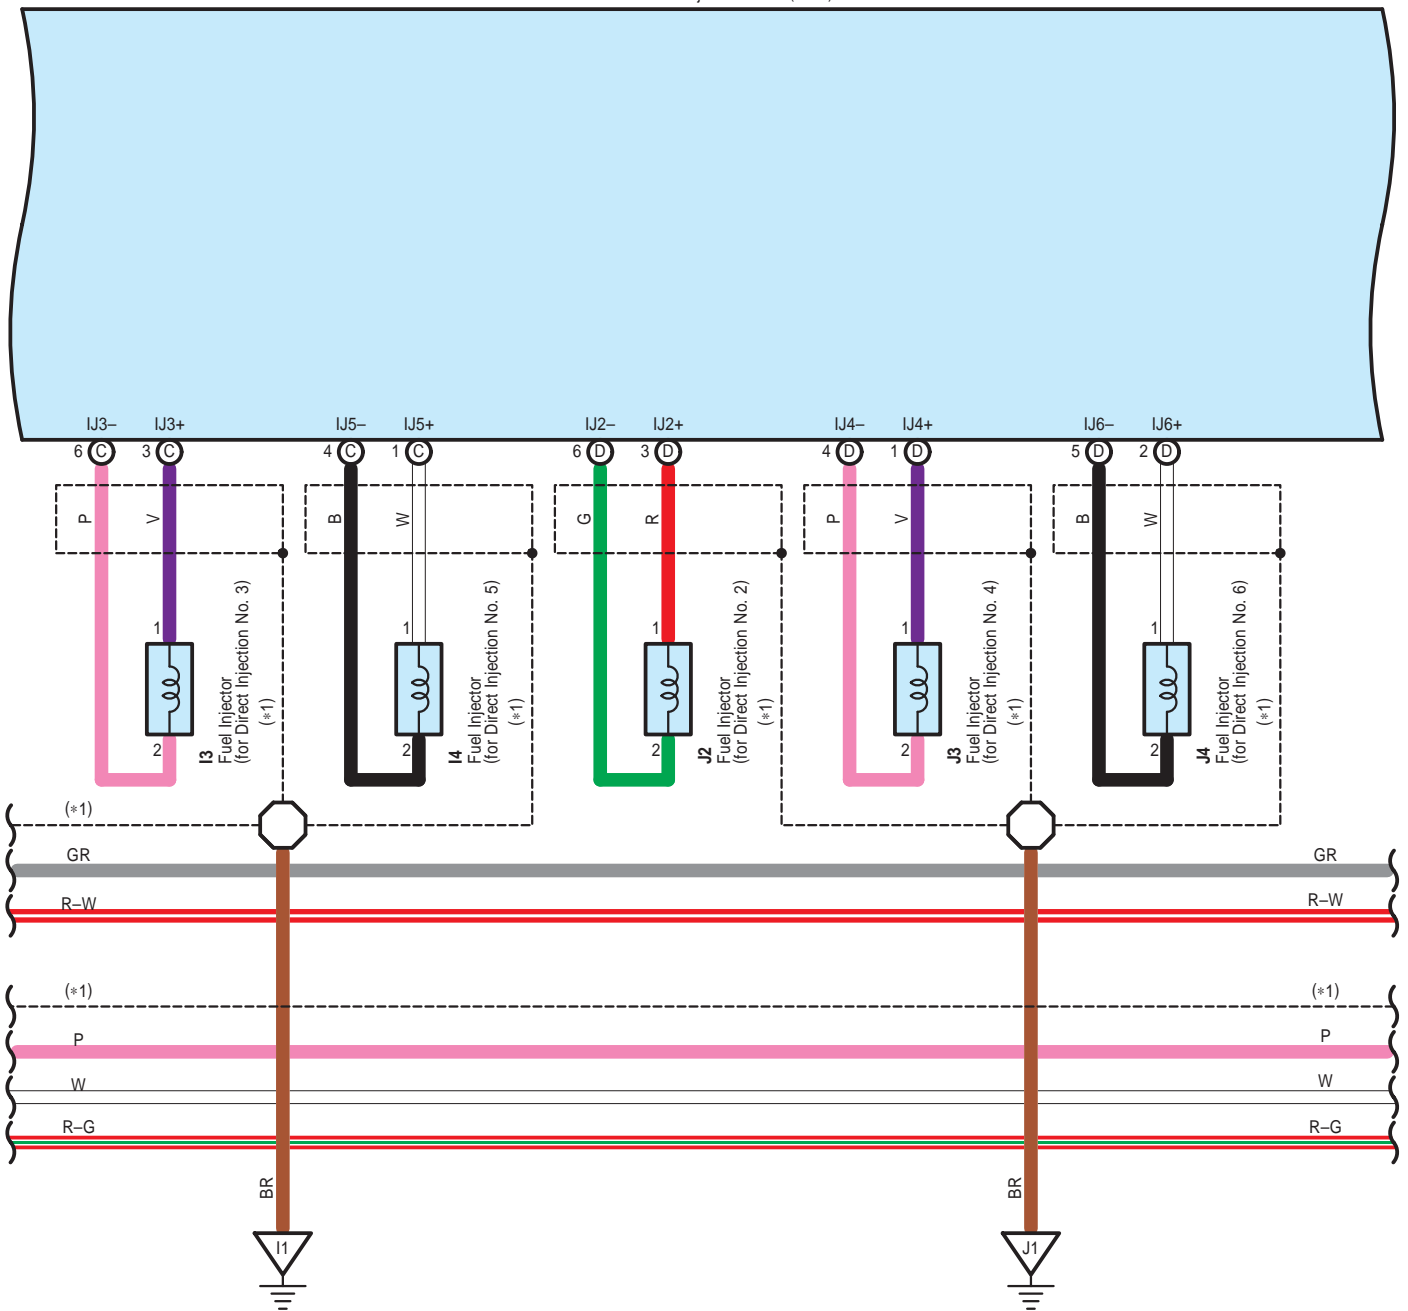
IJ3– IJ3+ IJ5– IJ5+ IJ2– IJ2+ IJ4– IJ4+ IJ6– IJ6+

6 C 3 C 4 C 1 C 6 D 3 D 4 D 1 D 5 D 2 D

P V B W G R P V B W

1 1 1 1 1

2 2 2 2 2

I3 Fuel Injector (for Direct Injection No. 3) (∗1)

I4 Fuel Injector (for Direct Injection No. 5) (∗1)

J2 Fuel Injector (for Direct Injection No. 2) (∗1)

J3 Fuel Injector (for Direct Injection No. 4) (∗1)

J4 Fuel Injector (for Direct Injection No. 6) (∗1)

(∗1)

GR GR

R–W R–W

(∗1) (∗1)

P P

W W

R–G R–G

BR BR

I1 J1